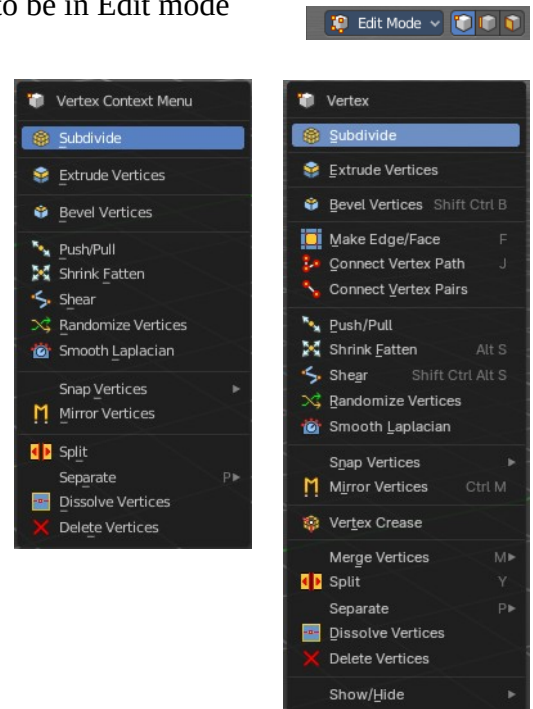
o be in Edit mode

Edit Mode

Vertex Context Menu
Subdivide
Extrude Vertices
Bevel Vertices
Push/Pull
Shrink Fatten
Shear
Randomize Vertices
Smooth Laplacian
Snap Vertices
Mirror Vertices
Split
Separate P
Dissolve Vertices
Delete Vertices

Vertex
Subdivide
Extrude Vertices
Bevel Vertices Shift Ctrl B
Make Edge/Face F
Connect Vertex Path J
Connect Vertex Pairs
Push/Pull
Shrink Fatten Alt S
Shear Shift Ctrl Alt S
Randomize Vertices
Smooth Laplacian
Snap Vertices
Mirror Vertices Ctrl M
Vertex Crease
Merge Vertices M
Split Y
Separate P
Dissolve Vertices
Delete Vertices
Show/Hide